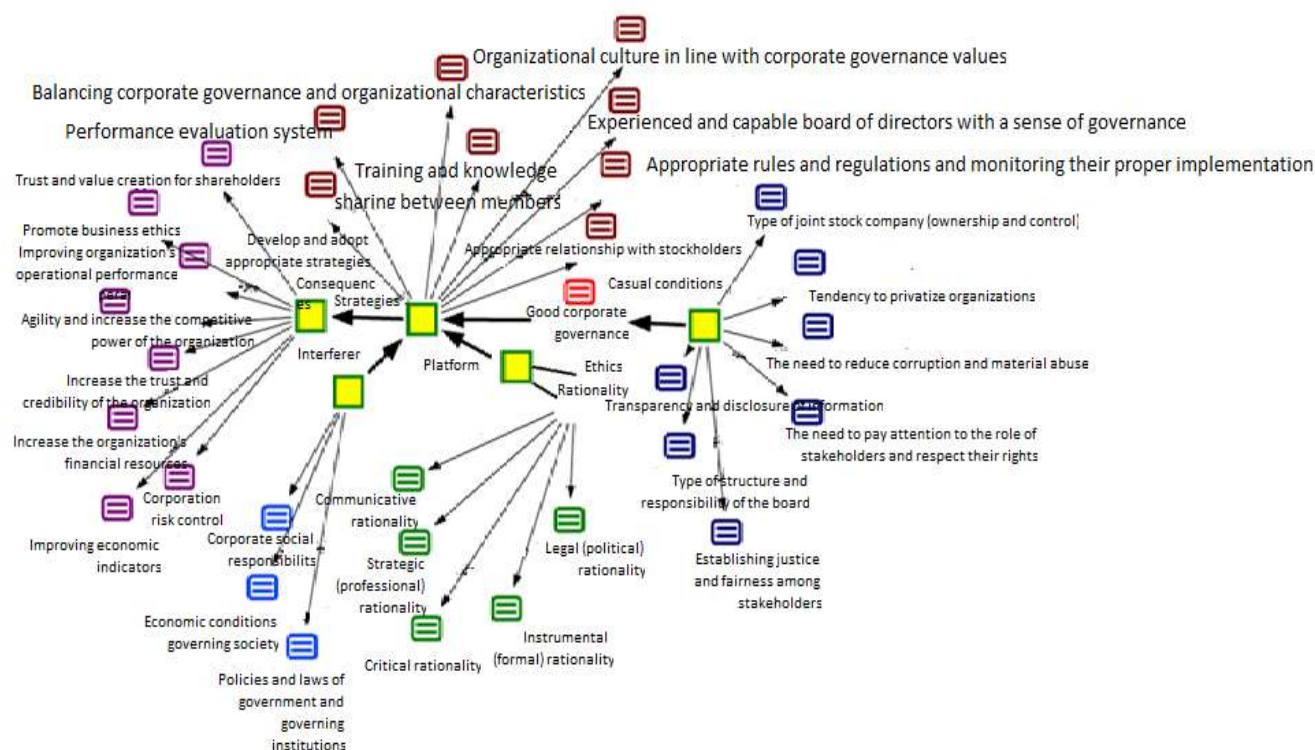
Organizational culture in line with corporate governance values

Balancing corporate governance and organizational characteristics

Experienced and capable board of directors with a sense of governance

Performance evaluation system

Appropriate rules and regulations and monitoring their proper implementation

Training and knowledge sharing between members

Trust and value creation for shareholders

Type of joint stock company (ownership and control)

Develop and adopt appropriate strategies

Appropriate relationship with stockholders

Promote business ethics

Improving organization's operational performance

Consequences

Strategies

Casual conditions

Tendency to privatize organizations

Good corporate governance

Agility and increase the competitive power of the organization

Interferer

Platform

Ethics Rationality

The need to reduce corruption and material abuse

Increase the trust and credibility of the organization

Transparency and disclosure of information

The need to pay attention to the role of stakeholders and respect their rights

Increase the organization's financial resources

Type of structure and responsibility of the board

Communicative rationality

Corporation risk control

Legal (political) rationality

Corporate social responsibilities

Improving economic indicators

Strategic (professional) rationality

Establishing justice and fairness among stakeholders

Economic conditions governing society

Instrumental (formal) rationality

Critical rationality

Policies and laws of government and governing institutions